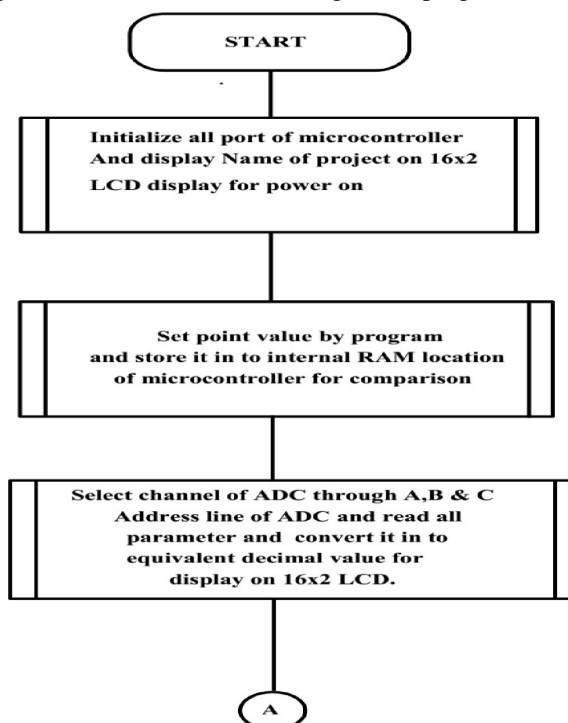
START

Initialize all port of microcontroller And display Name of project on 16x2 LCD display for power on

Set point value by program and store it in to internal RAM location of microcontroller for comparison

Select channel of ADC through A,B & C Address line of ADC and read all parameter and convert it in to equivalent decimal value for display on 16x2 LCD.

A